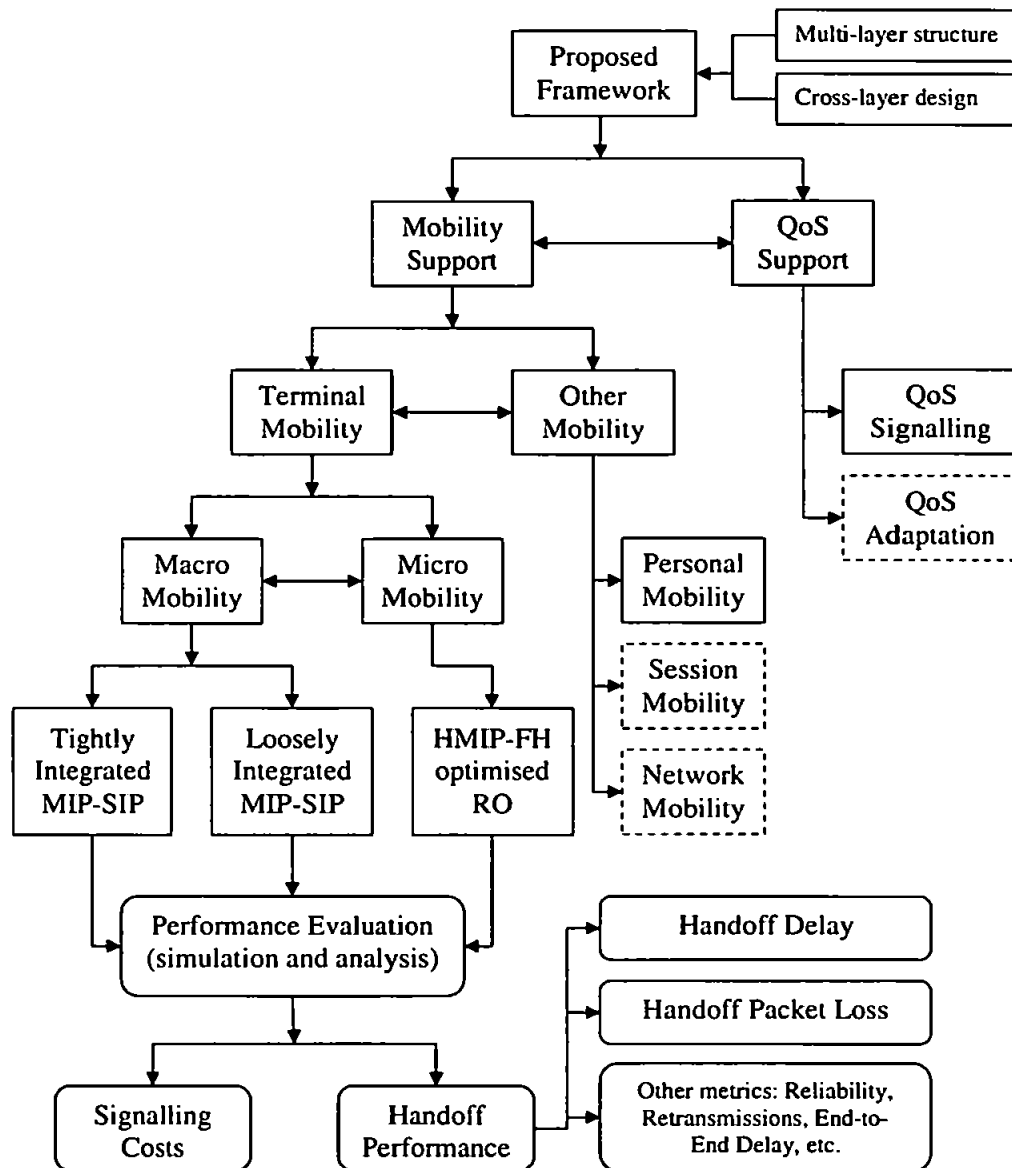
Multi-layer structure

Proposed Framework

Cross-layer design

Mobility Support

QoS Support

Terminal Mobility

Other Mobility

QoS Signalling

QoS Adaptation

Macro Mobility

Micro Mobility

Personal Mobility

Session Mobility

Tightly Integrated MIP-SIP

Loosely Integrated MIP-SIP

HMIP-FH optimised RO

Network Mobility

Performance Evaluation (simulation and analysis)

Handoff Delay

Handoff Packet Loss

Signalling Costs

Handoff Performance

Other metrics: Reliability, Retransmissions, End-to-End Delay, etc.